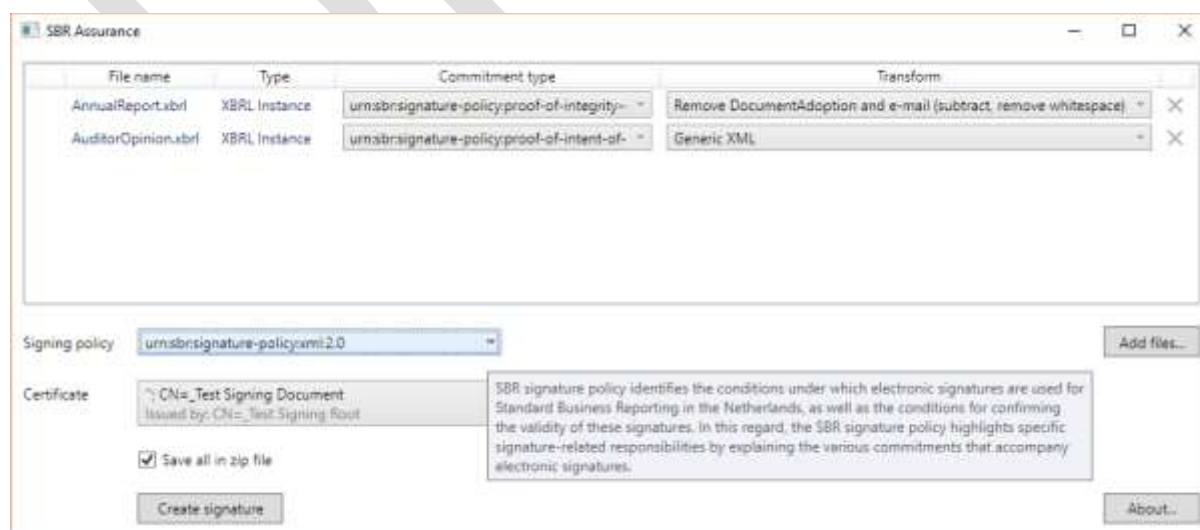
SBR Assurance

| File name | Type | Commitment type | Transform |
|---|---|---|---|
| AnnualReport.xbrl | XBRL Instance | urn:sbr:signature-policy:proof-of-integrity- | Remove DocumentAdoption and e-mail (subtract, remove whitespace) |
| AuditorOpinion.xbrl | XBRL Instance | urn:sbr:signature-policy:proof-of-intent-of- | Generic XML |

Signing policy urn:sbr:signature-policy:xml:2.0

Add files...

Certificate CN=_Test Signing Document
Issued by: CN=_Test Signing Root

SBR signature policy identifies the conditions under which electronic signatures are used for Standard Business Reporting in the Netherlands, as well as the conditions for confirming the validity of these signatures. In this regard, the SBR signature policy highlights specific signature-related responsibilities by explaining the various commitments that accompany electronic signatures.

Save all in zip file

Create signature

About...